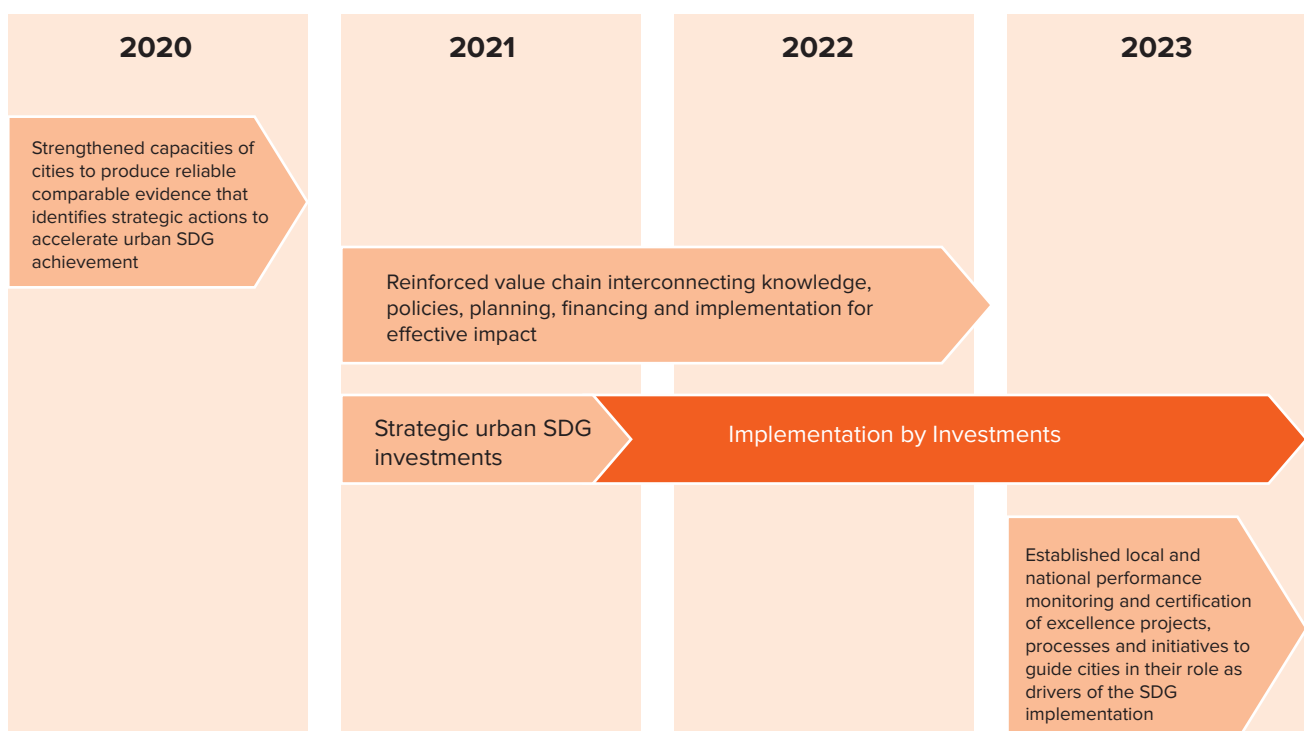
2020

2021

2022

2023

Strengthened capacities of cities to produce reliable comparable evidence that identifies strategic actions to accelerate urban SDG achievement

Reinforced value chain interconnecting knowledge, policies, planning, financing and implementation for effective impact

Strategic urban SDG investments

Implementation by Investments

Established local and national performance monitoring and certification of excellence projects, processes and initiatives to guide cities in their role as drivers of the SDG implementation